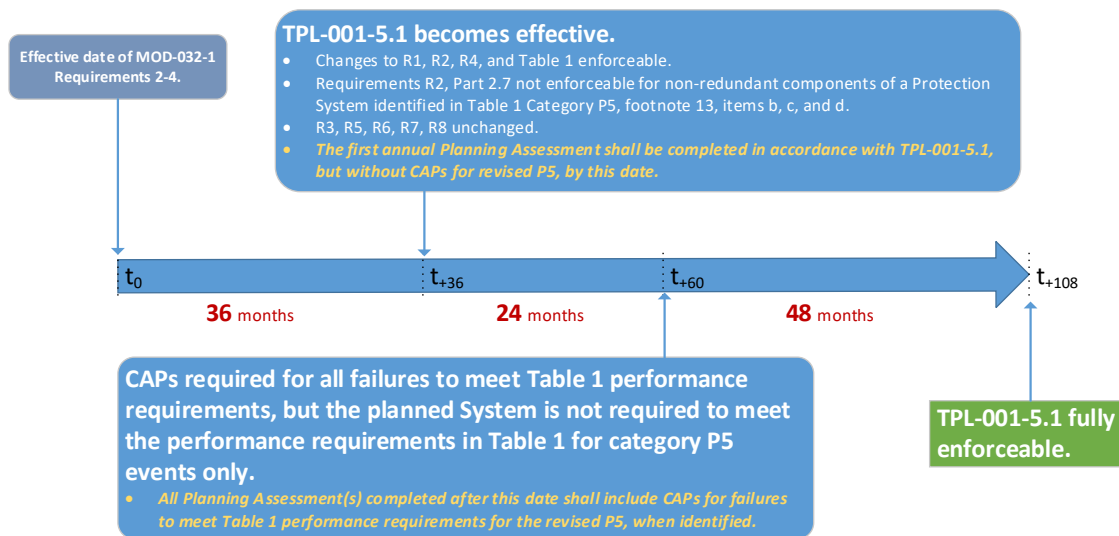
Effective date of MOD-032-1 Requirements 2-4.

TPL-001-5.1 becomes effective.

- Changes to R1, R2, R4, and Table 1 enforceable.
- Requirements R2, Part 2.7 not enforceable for non-redundant components of a Protection System identified in Table 1 Category P5, footnote 13, items b, c, and d.
- R3, R5, R6, R7, R8 unchanged.
- *The first annual Planning Assessment shall be completed in accordance with TPL-001-5.1, but without CAPs for revised P5, by this date.*

$t_0$ $t_{+36}$ $t_{+60}$ $t_{+108}$

**36** months **24** months **48** months

CAPs required for all failures to meet Table 1 performance requirements, but the planned System is not required to meet the performance requirements in Table 1 for category P5 events only.

- *All Planning Assessment(s) completed after this date shall include CAPs for failures to meet Table 1 performance requirements for the revised P5, when identified.*

TPL-001-5.1 fully enforceable.